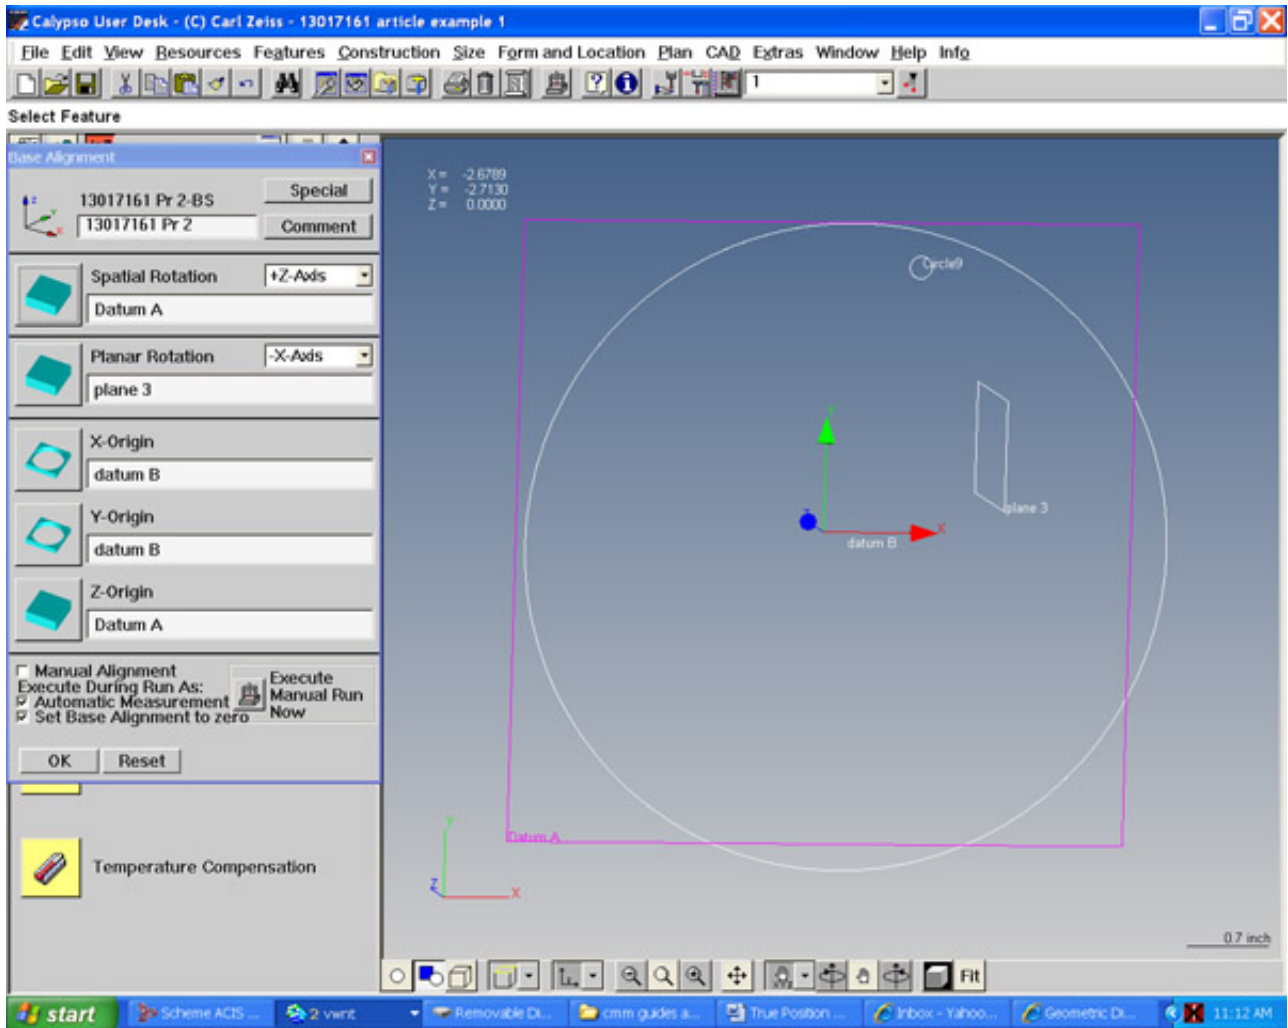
Calypso User Desk - (C) Carl Zeiss - 13017161 article example 1

File Edit View Resources Features Construction Size Form and Location Plan CAD Extras Window Help Info

1

Select Feature

Base Alignment

13017161 Pr 2-BS
13017161 Pr 2
Special
Comment

Spatial Rotation +Z-Axis
Datum A

Planar Rotation -X-Axis
plane 3

X-Origin
datum B

Y-Origin
datum B

Z-Origin
Datum A

Manual Alignment
Execute During Run As:
Automatic Measurement
Set Base Alignment to zero
Execute Manual Run Now

OK Reset

Temperature Compensation

X = -2.6789
Y = -2.7130
Z = 0.0000

Circle9
Y
X
datum B
plane 3
Datum A
Y
Z
X

0.7 inch

Fit

start
Scheme ACIS ...
2 vwnt
Removable Di...
cmm guides a...
True Position ...
Inbox - Yahoo...
Geometric Di...
11:12 AM